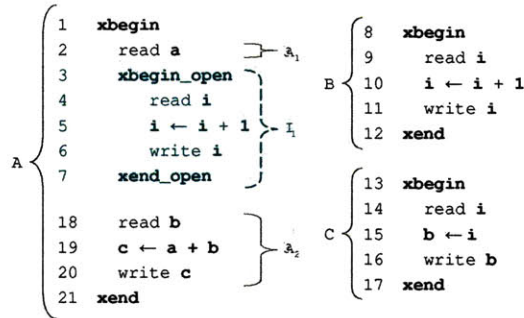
A
1 xbegin
2 read a
3 xbegin_open
4 read i
5 i ← i + 1
6 write i
7 xend_open
18 read b
19 c ← a + b
20 write c
21 xend

$A_1$
$I_1$
$A_2$

B
8 xbegin
9 read i
10 i ← i + 1
11 write i
12 xend

C
13 xbegin
14 read i
15 b ← i
16 write b
17 xend